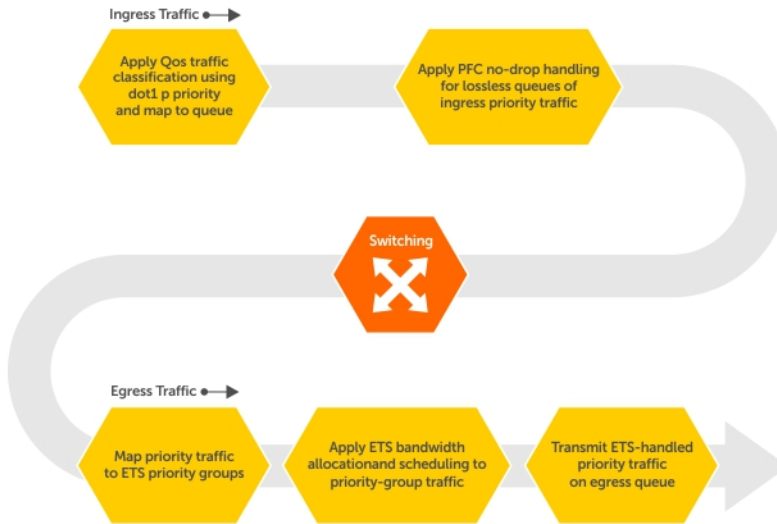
Ingress Traffic

Apply Qos traffic classification using dot1 p priority and map to queue

Apply PFC no-drop handling for lossless queues of ingress priority traffic

Switching

Egress Traffic

Map priority traffic to ETS priority groups

Apply ETS bandwidth allocationand scheduling to priority-group traffic

Transmit ETS-handled priority traffic on egress queue